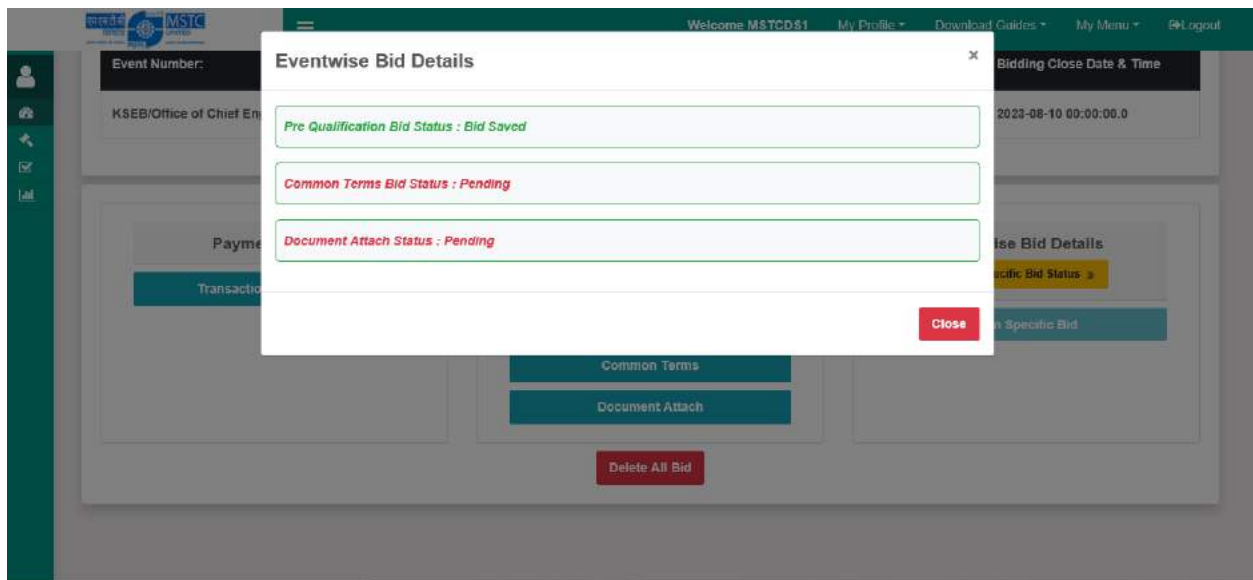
MSTC

Welcome MSTCDS1 My Profile ▾ Download Guides ▾ My Menu ▾ Logout

Event Number:

KSEB/Office of Chief En

Bidding Close Date & Time

2023-08-10 00:00:00.0

Payme

Transactio

ise Bid Details

cific Bid Status »

n Specific Bid

Common Terms

Document Attach

Delete All Bid

Eventwise Bid Details

×

Pre Qualification Bid Status : Bid Saved

Common Terms Bid Status : Pending

Document Attach Status : Pending

Close